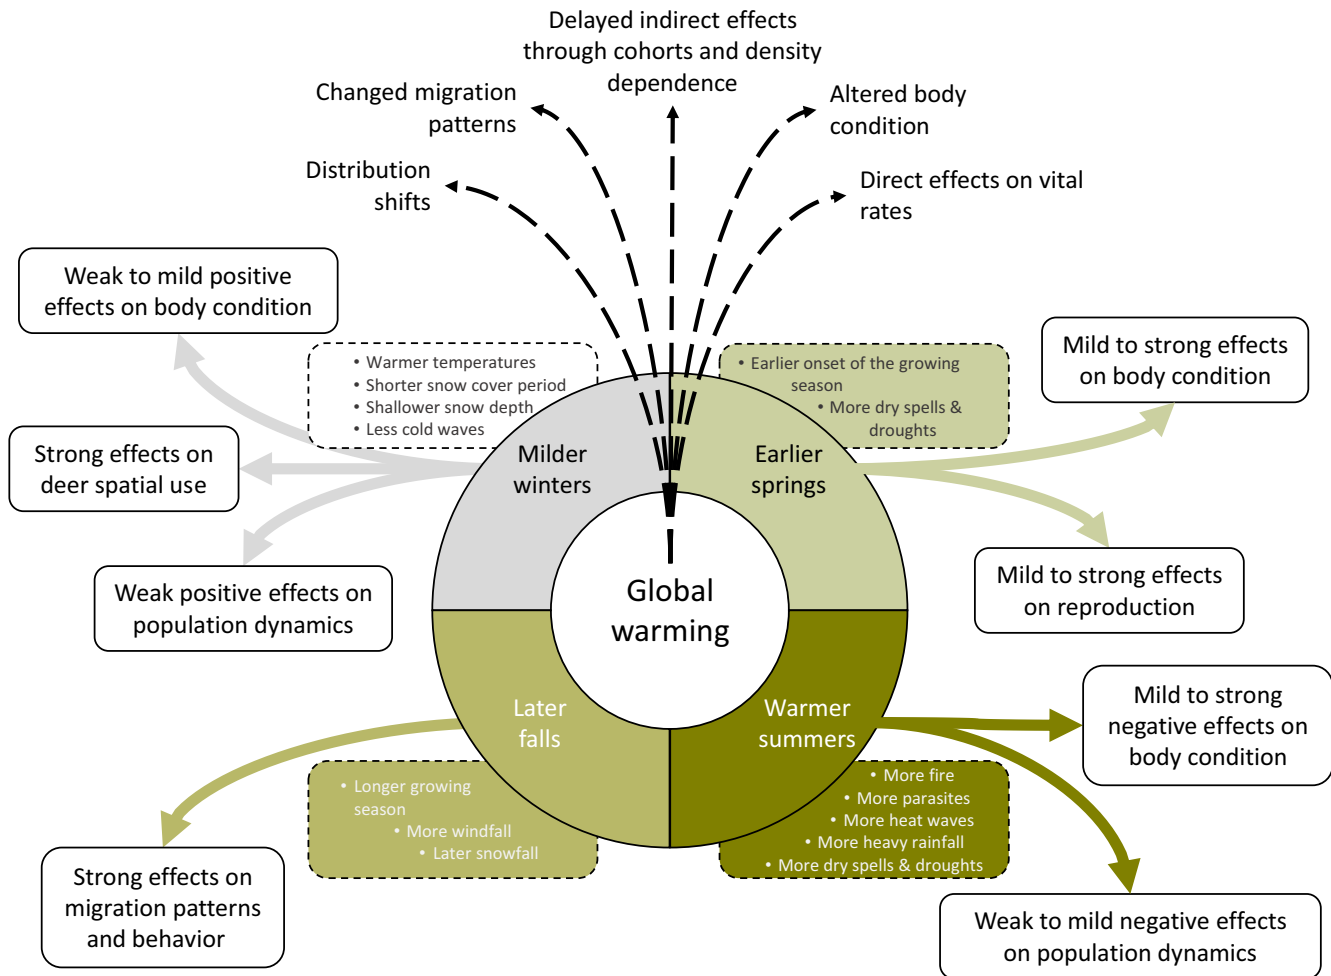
Delayed indirect effects through cohorts and density dependence

Changed migration patterns

Altered body condition

Distribution shifts

Direct effects on vital rates

Weak to mild positive effects on body condition

• Warmer temperatures
• Shorter snow cover period
• Shallower snow depth
• Less cold waves

• Earlier onset of the growing season
• More dry spells & droughts

Mild to strong effects on body condition

Strong effects on deer spatial use

Milder winters

Earlier springs

Weak positive effects on population dynamics

Global warming

Mild to strong effects on reproduction

Later falls

Warmer summers

Mild to strong negative effects on body condition

• Longer growing season
• More windfall
• Later snowfall

• More fire
• More parasites
• More heat waves
• More heavy rainfall
• More dry spells & droughts

Strong effects on migration patterns and behavior

Weak to mild negative effects on population dynamics